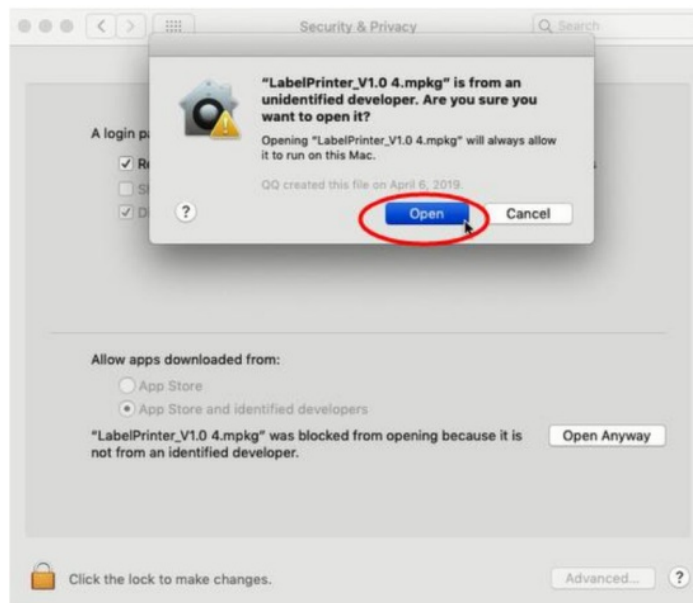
Security & Privacy

Search

"LabelPrinter_V1.0 4.mpkg" is from an unidentified developer. Are you sure you want to open it?

Opening "LabelPrinter_V1.0 4.mpkg" will always allow it to run on this Mac.

QQ created this file on April 6, 2019.

?

Open

Cancel

A login p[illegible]

R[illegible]

S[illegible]

D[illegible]

Allow apps downloaded from:

App Store

App Store and identified developers

"LabelPrinter_V1.0 4.mpkg" was blocked from opening because it is not from an identified developer.

Open Anyway

Click the lock to make changes.

Advanced...

?